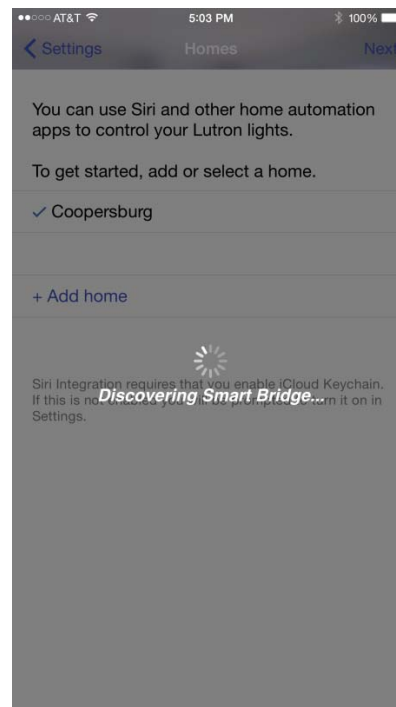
●●○○○ AT&T 5:03 PM 100%

Settings Homes Next

You can use Siri and other home automation apps to control your Lutron lights.

To get started, add or select a home.

✓ Coopersburg

+ Add home

Siri Integration requires that you enable iCloud Keychain. If this is not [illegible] turn it on in Settings.

Discovering Smart Bridge...